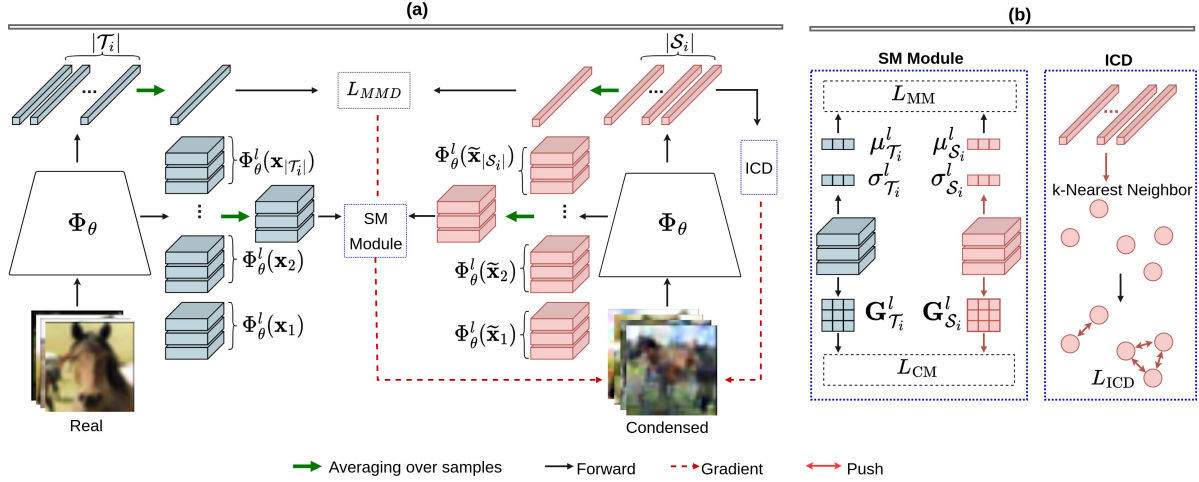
(a)

(b)

$|\mathcal{T}_i|$

...

$L_{MMD}$

$|\mathcal{S}_i|$

...

ICD

$\Phi_\theta^l(\mathbf{x}_{|\mathcal{T}_i|})$

$\Phi_\theta^l(\widetilde{\mathbf{x}}_{|\mathcal{S}_i|})$

$\Phi_\theta$

⋮

SM Module

⋮

$\Phi_\theta$

$\Phi_\theta^l(\mathbf{x}_2)$

$\Phi_\theta^l(\widetilde{\mathbf{x}}_2)$

$\Phi_\theta^l(\mathbf{x}_1)$

$\Phi_\theta^l(\widetilde{\mathbf{x}}_1)$

Real

Condensed

SM Module

$L_{\mathrm{MM}}$

$\mu_{\mathcal{T}_i}^l$ $\mu_{\mathcal{S}_i}^l$

$\sigma_{\mathcal{T}_i}^l$ $\sigma_{\mathcal{S}_i}^l$

$\mathbf{G}_{\mathcal{T}_i}^l$ $\mathbf{G}_{\mathcal{S}_i}^l$

$L_{\mathrm{CM}}$

ICD

...

k-Nearest Neighbor

$L_{\mathrm{ICD}}$

Averaging over samples Forward Gradient Push